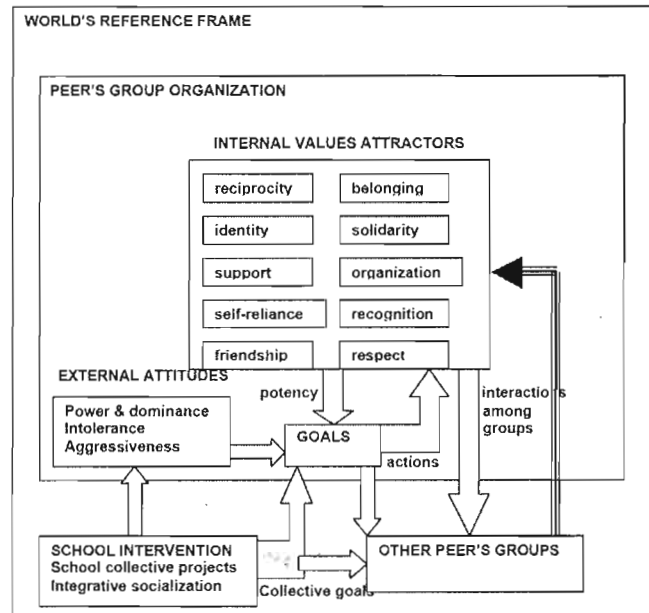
WORLD'S REFERENCE FRAME

PEER'S GROUP ORGANIZATION

INTERNAL VALUES ATTRACTORS

reciprocity

belonging

identity

solidarity

support

organization

self-reliance

recognition

friendship

respect

EXTERNAL ATTITUDES

potency

interactions among groups

Power & dominance
Intolerance
Aggressiveness

GOALS

actions

SCHOOL INTERVENTION
School collective projects
Integrative socialization

Collective goals

OTHER PEER'S GROUPS